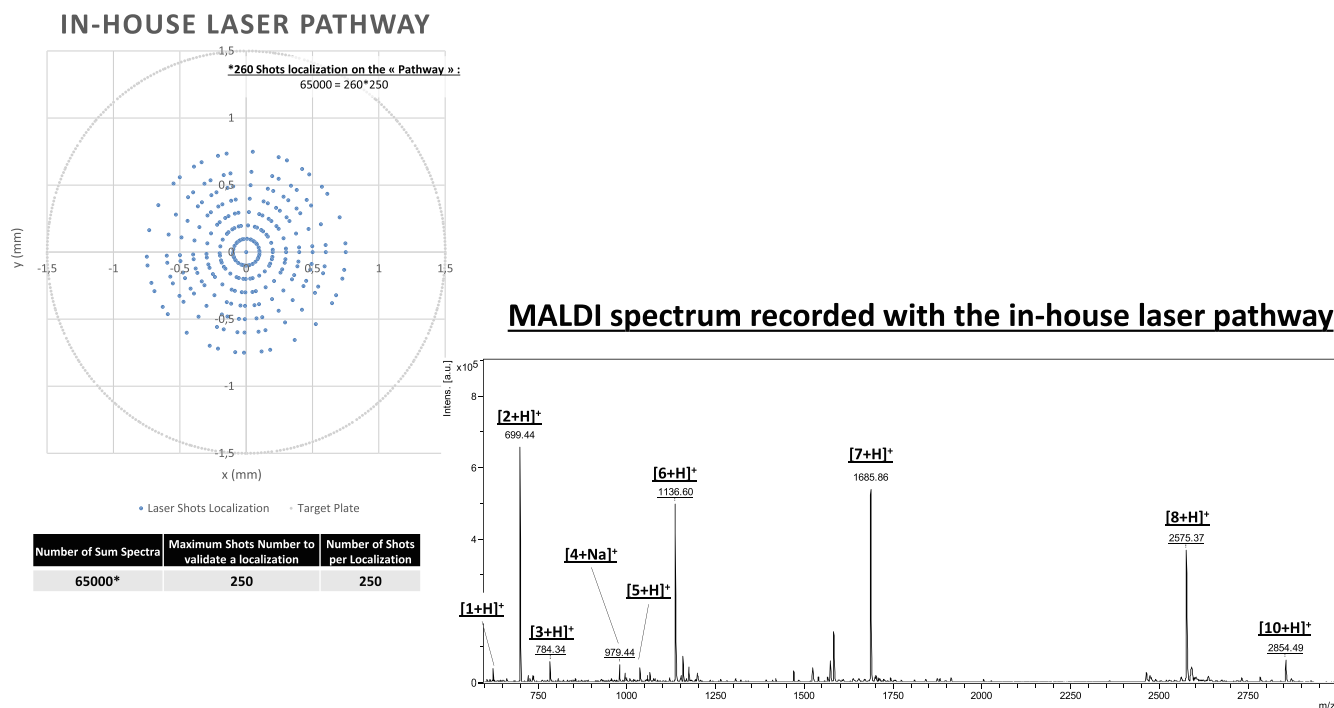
IN-HOUSE LASER PATHWAY

*260 Shots localization on the « Pathway » :
65000 = 260*250

1,5
1
0,5
0
-0,5
-1
-1,5
-1,5 -1 -0,5 0 0,5 1 1,5
y (mm)
x (mm)

Laser Shots Localization   Target Plate

| Number of Sum Spectra | Maximum Shots Number to validate a localization | Number of Shots per Localization |
|---|---|---|
| 65000* | 250 | 250 |

MALDI spectrum recorded with the in-house laser pathway

x10$^5$
Intens. [a.u.]
8
6
4
2
0

[2+H]$^+$
699.44
[6+H]$^+$
1136.60
[7+H]$^+$
1685.86
[8+H]$^+$
2575.37
[4+Na]$^+$
979.44
[5+H]$^+$
[1+H]$^+$
[3+H]$^+$
784.34
[10+H]$^+$
2854.49

750 1000 1250 1500 1750 2000 2250 2500 2750
m/z